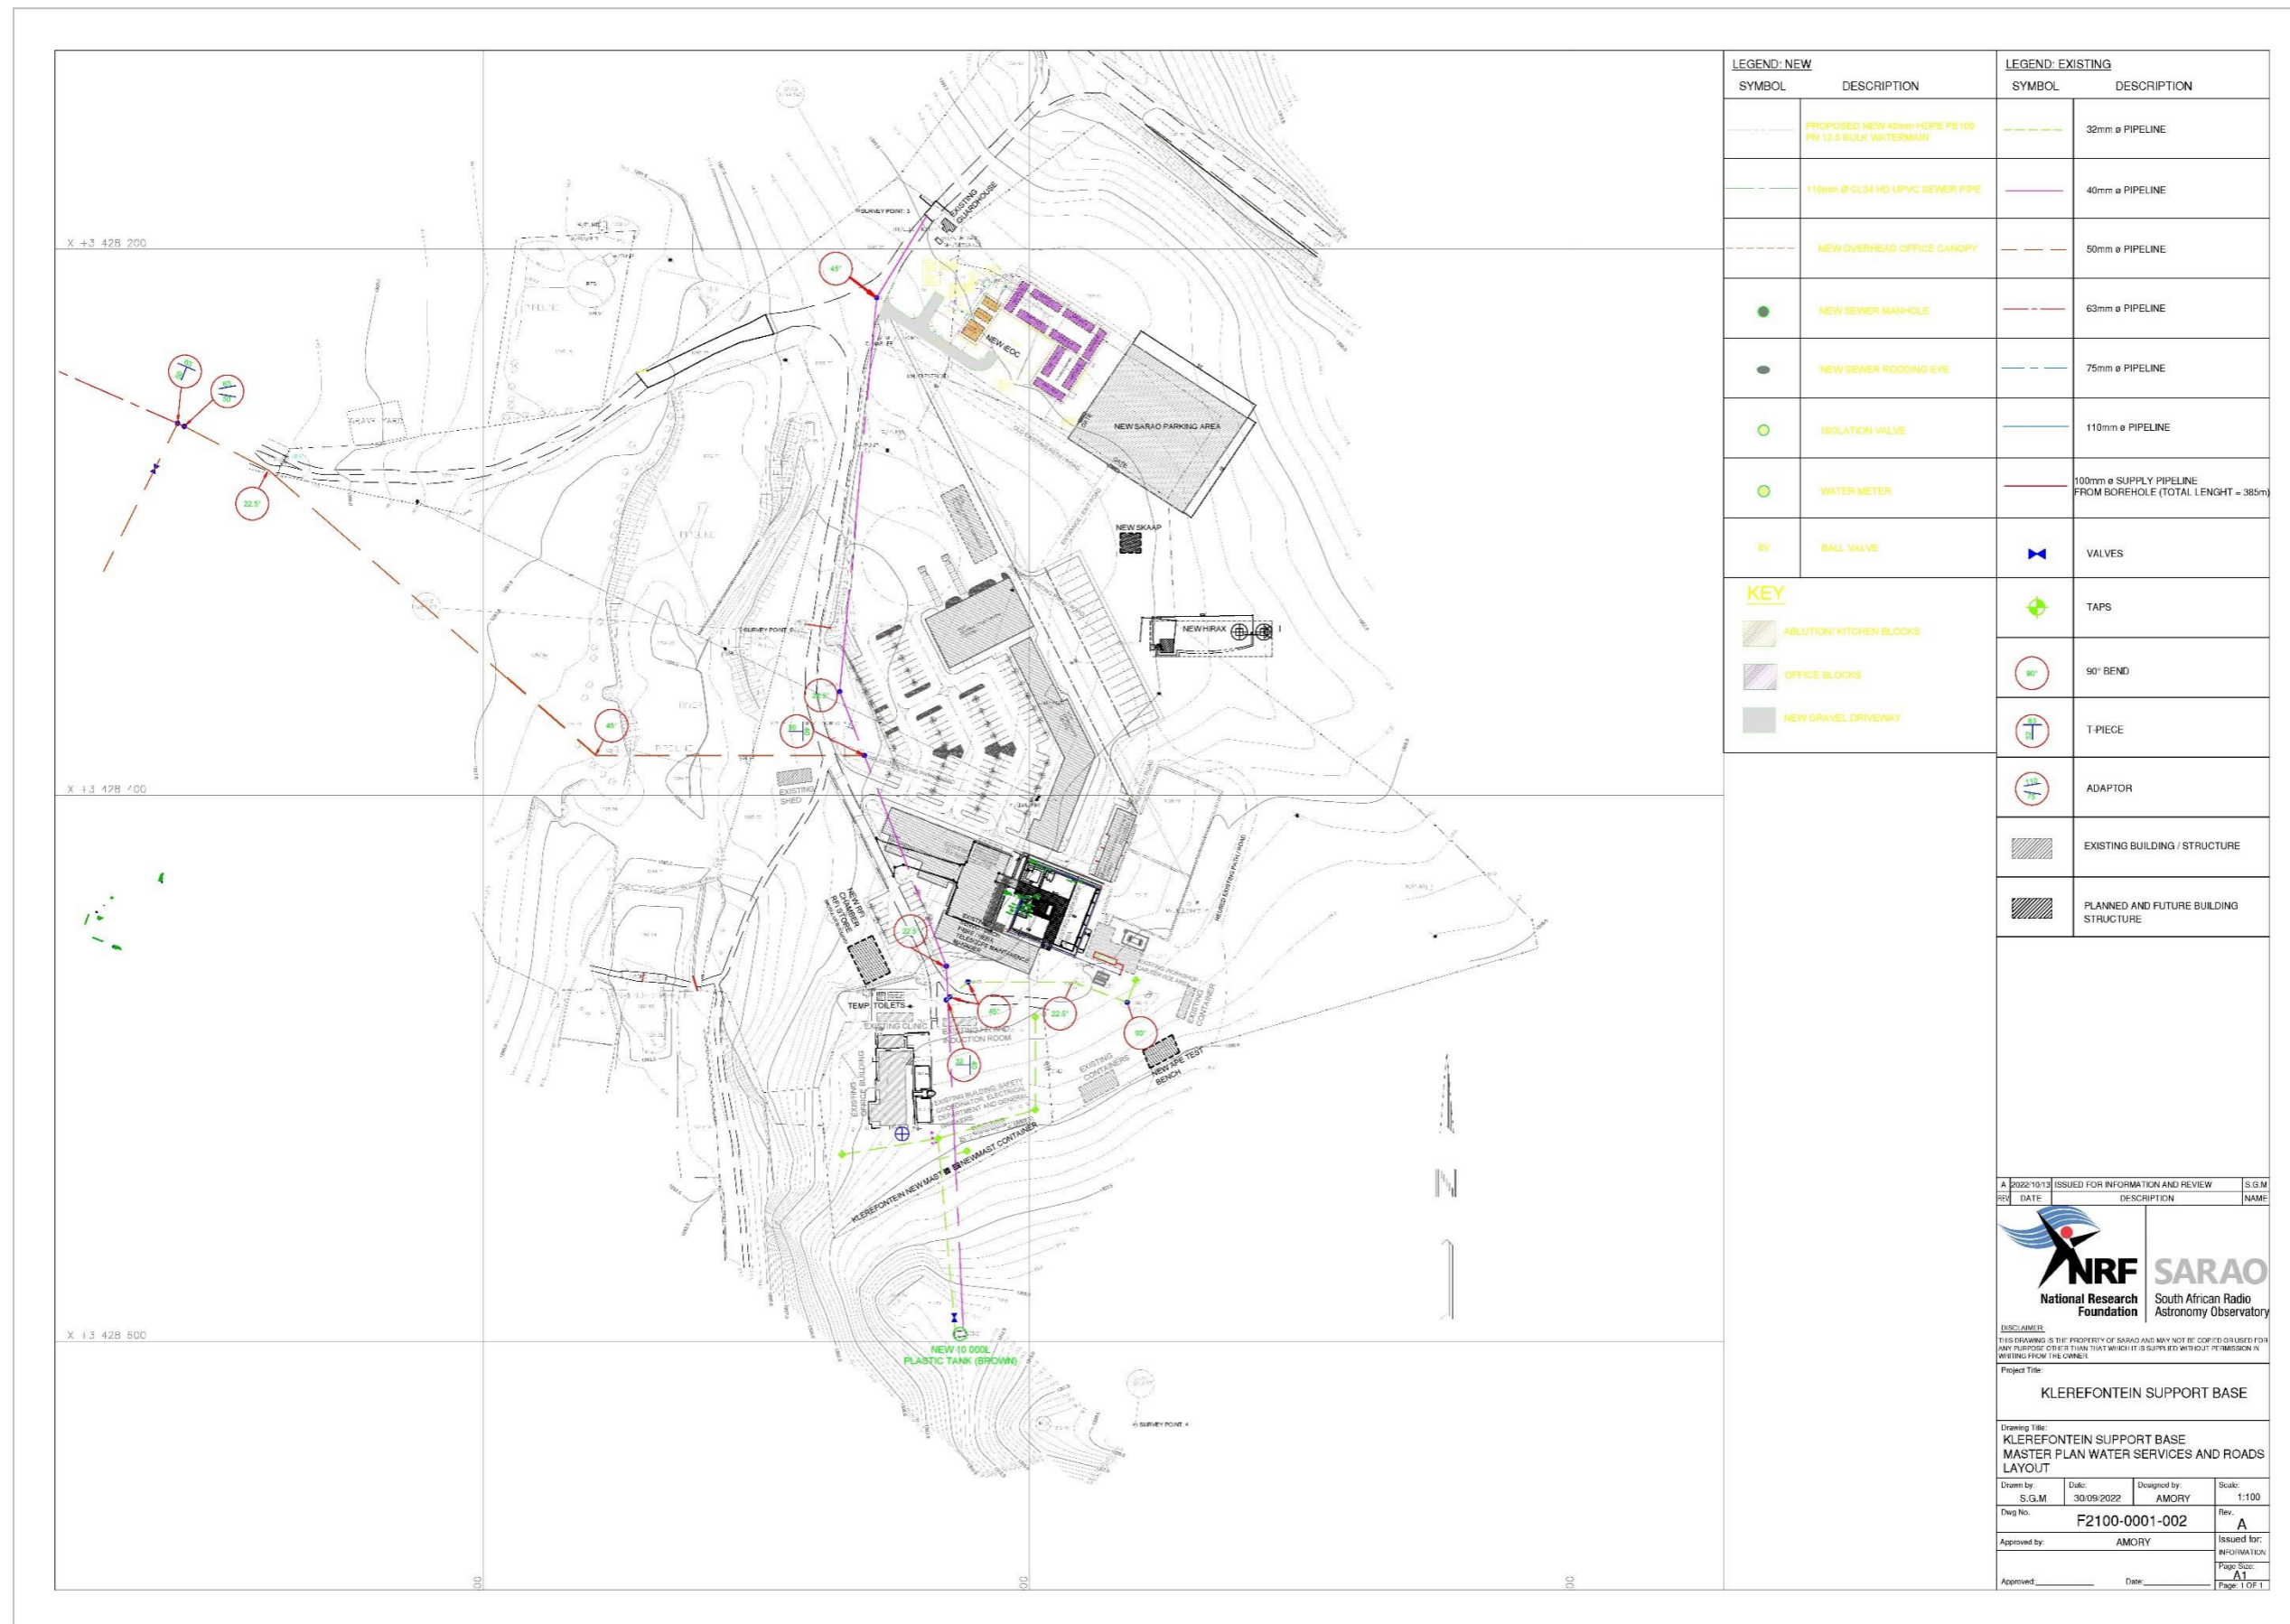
LEGEND: NEW

| SYMBOL | DESCRIPTION |
|---|---|
| | PROPOSED NEW 40mm HDPE PE100 PN 12.5 BULK WATERMAIN |
| | 110mm Ø CL34 HD UPVC SEWER PIPE |
| | NEW OVERHEAD OFFICE CANOPY |
| | NEW SEWER MANHOLE |
| | NEW SEWER RODDING EYE |
| | ISOLATION VALVE |
| | WATER METER |
| BV | BALL VALVE |

KEY
ABLUTION/ KITCHEN BLOCKS
OFFICE BLOCKS
NEW GRAVEL DRIVEWAY

LEGEND: EXISTING

| SYMBOL | DESCRIPTION |
|---|---|
| | 32mm ø PIPELINE |
| | 40mm ø PIPELINE |
| | 50mm ø PIPELINE |
| | 63mm ø PIPELINE |
| | 75mm ø PIPELINE |
| | 110mm ø PIPELINE |
| | 100mm ø SUPPLY PIPELINE FROM BOREHOLE (TOTAL LENGHT = 385m) |
| | VALVES |
| | TAPS |
| 90° | 90° BEND |
| | T-PIECE |
| | ADAPTOR |
| | EXISTING BUILDING / STRUCTURE |
| | PLANNED AND FUTURE BUILDING STRUCTURE |

X +3 428 200
X +3 428 400
X +3 428 600

SURVEY POINT 3
EXISTING GUARDHOUSE
NEW EOC
NEW SARAO PARKING AREA
NEW SKAAP
NEW HIRAX
SURVEY POINT 5
EXISTING SHED
NEW RFI CHAMBER RFI STORE
TEMP TOILETS
EXISTING CLINIC
EXISTING OFFICE BUILDING
EXISTING CONTAINERS
EXISTING CONTAINER
NEW APE TEST BENCH
KLEREFONTEIN NEW MAST
NEW MAST CONTAINER
NEW 10 000L PLASTIC TANK (BROWN)
SURVEY POINT 4
45°
22.5°
90°
N

| A | 2022/10/13 | ISSUED FOR INFORMATION AND REVIEW | S.G.M |
|---|---|---|---|
| REV | DATE | DESCRIPTION | NAME |

NRF National Research Foundation
SARAO South African Radio Astronomy Observatory

DISCLAIMER:
THIS DRAWING IS THE PROPERTY OF SARAO AND MAY NOT BE COPIED OR USED FOR ANY PURPOSE OTHER THAN THAT WHICH IT IS SUPPLIED WITHOUT PERMISSION IN WRITING FROM THE OWNER.

Project Title:
KLEREFONTEIN SUPPORT BASE

Drawing Title:
KLEREFONTEIN SUPPORT BASE
MASTER PLAN WATER SERVICES AND ROADS LAYOUT

| Drawn by: S.G.M | Date: 30/09/2022 | Designed by: AMORY | Scale: 1:100 |
|---|---|---|---|
| Dwg No. F2100-0001-002 | | | Rev. A |
| Approved by: AMORY | | | Issued for: INFORMATION |
| Approved:________ | Date:________ | | Page Size: A1 Page: 1 OF 1 |